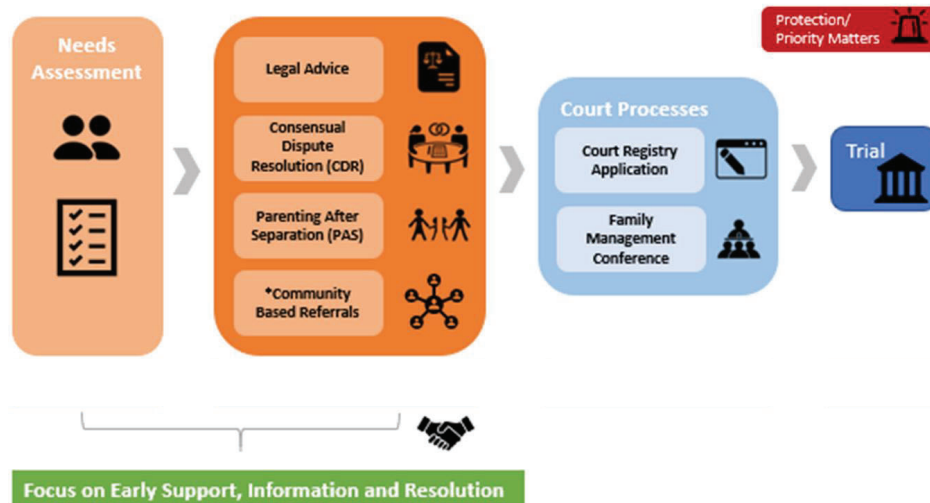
Protection/
Priority Matters

Needs Assessment

Legal Advice

Consensual Dispute Resolution (CDR)

Parenting After Separation (PAS)

*Community Based Referrals

Court Processes

Court Registry Application

Family Management Conference

Trial

Focus on Early Support, Information and Resolution